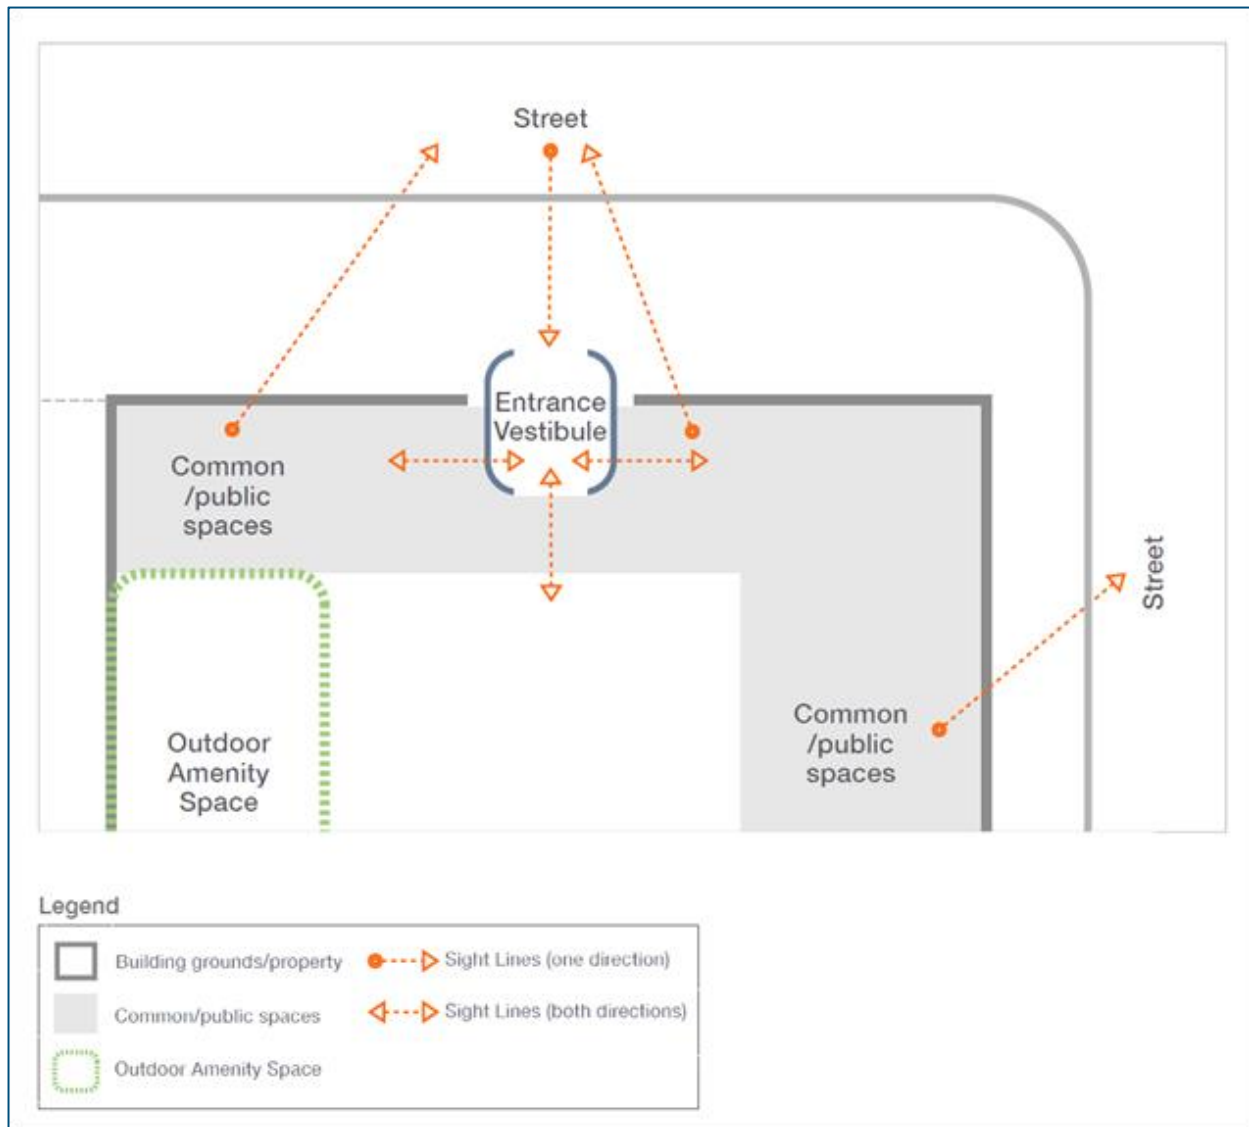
Street

Entrance Vestibule

Common /public spaces

Street

Outdoor Amenity Space

Common /public spaces

Legend

Building grounds/property

Common/public spaces

Outdoor Amenity Space

Sight Lines (one direction)

Sight Lines (both directions)